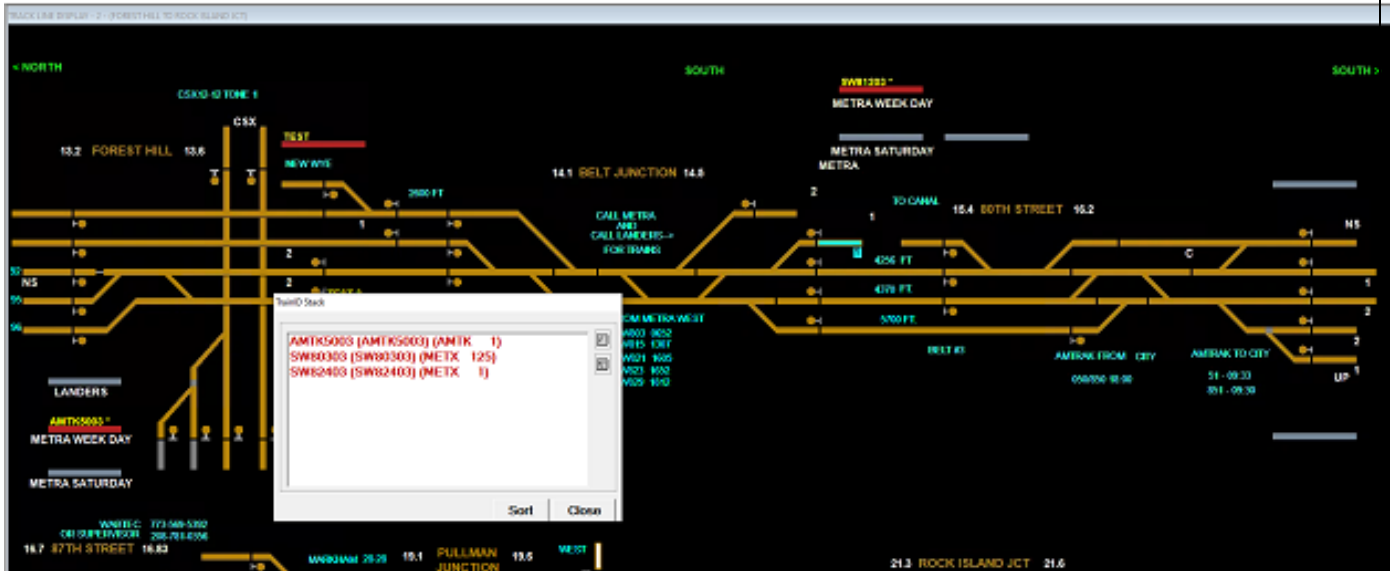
TRACK LINE DISPLAY - 2 - (FOREST HILL TO ROCK ISLAND JCT)

< NORTH

SOUTH

SOUTH >

CSX12-12 TONE 1

CSX

TEST

NEW WYE

13.2 FOREST HILL 13.6

2500 FT

SW81203 *

METRA WEEK DAY

METRA SATURDAY

METRA

14.1 BELT JUNCTION 14.6

2

1

TO CANAL

15.4 80TH STREET 15.2

CALL METRA AND CALL LANDERS -> FOR TRAINS

1

2

2

NS

NS

1

4256 FT

4370 FT

5700 FT

C

1

2

TrainID Stack

AMTK5003 (AMTK5003) (AMTK 1)
SW80303 (SW80303) (METX 125)
SW82403 (SW82403) (METX 1)

Sort

Close

LANDERS

AMTK5003 *

METRA WEEK DAY

METRA SATURDAY

BELT #3

AMTRAK FROM CITY

050/350 18:00

AMTRAK TO CITY

51 - 09:33

351 - 09:30

UP

2

WABTEC 773-568-5392
OR SUPERVISOR 206-793-0356

16.7 87TH STREET 16.83

MARKHAM 29.29

19.1 PULLMAN JUNCTION 19.6

WEST

21.3 ROCK ISLAND JCT 21.6